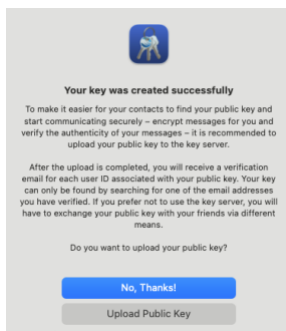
Your key was created successfully

To make it easier for your contacts to find your public key and start communicating securely – encrypt messages for you and verify the authenticity of your messages – it is recommended to upload your public key to the key server.

After the upload is completed, you will receive a verification email for each user ID associated with your public key. Your key can only be found by searching for one of the email addresses you have verified. If you prefer not to use the key server, you will have to exchange your public key with your friends via different means.

Do you want to upload your public key?

No, Thanks!

Upload Public Key